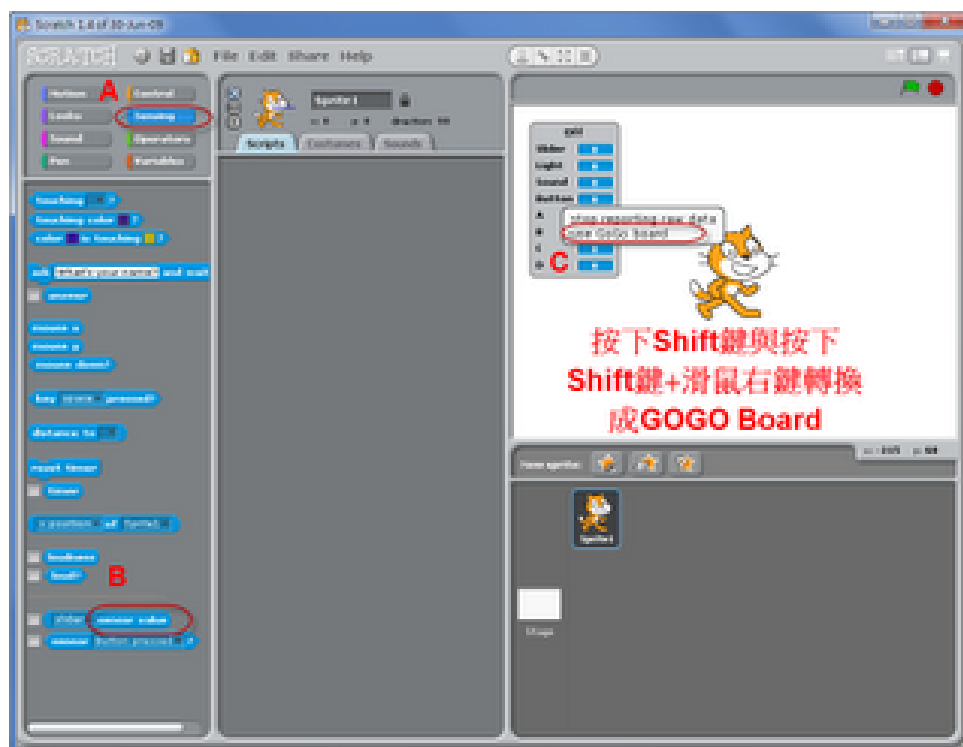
Scratch 1.4 of 30-Jun-09

SCRATCH File Edit Share Help

Motion Control
Looks Sensing
Sound Operators
Pen Variables

A

Sprite1

Scripts Costumes Sounds

touching ?
touching color ?
color is touching ?
ask What's your name? and wait
answer
mouse x
mouse y
mouse down?
key space pressed?
distance to
reset timer
timer
x position of Sprite1
loudness
loud?
B
slider sensor value
sensor button pressed ?

Slider
Light
Sound
Button
A
B
C
D

stop reporting raw data
use GoGo board

C

按下Shift鍵與按下Shift鍵+滑鼠右鍵轉換成GOGO Board

New sprite:

Sprite1

Stage